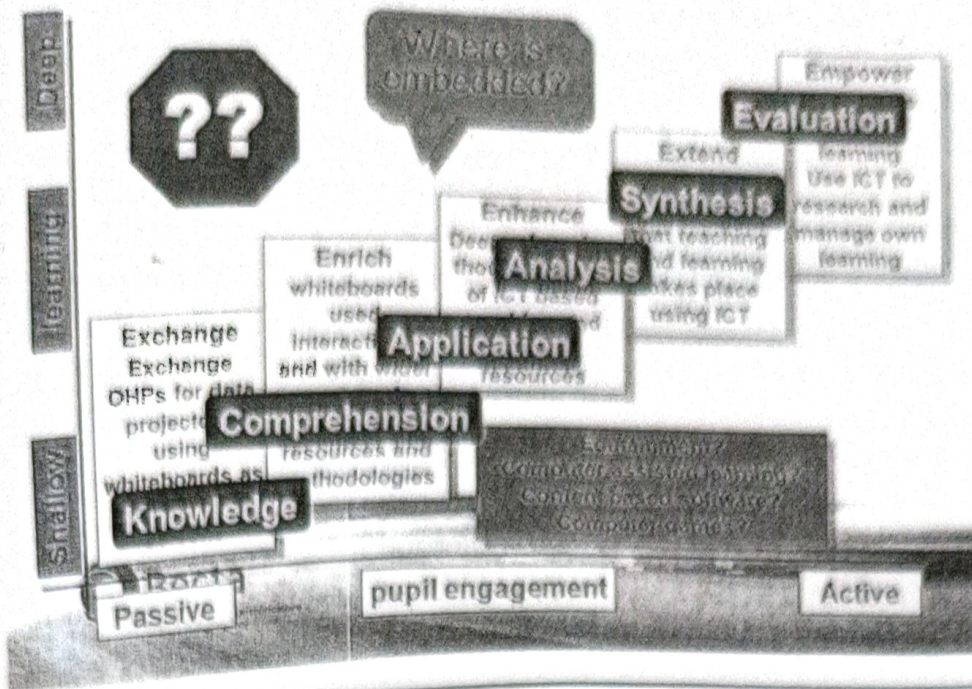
Deep

learning

Shallow

??

Where is embedded?

Empower

Evaluation

learning Use ICT to research and manage own learning

Extend

Synthesis

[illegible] teaching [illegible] learning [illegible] takes place using ICT

Enhance

Dee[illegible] tho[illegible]

Analysis

of ICT based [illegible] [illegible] resources

Enrich

whiteboards used interact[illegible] and with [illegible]

Application

Exchange

Exchange OHPs for data project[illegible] using whiteboards as

Comprehension

resources and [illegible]thodologies

Knowledge

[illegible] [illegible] Content based software? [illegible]

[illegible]

Passive

pupil engagement

Active